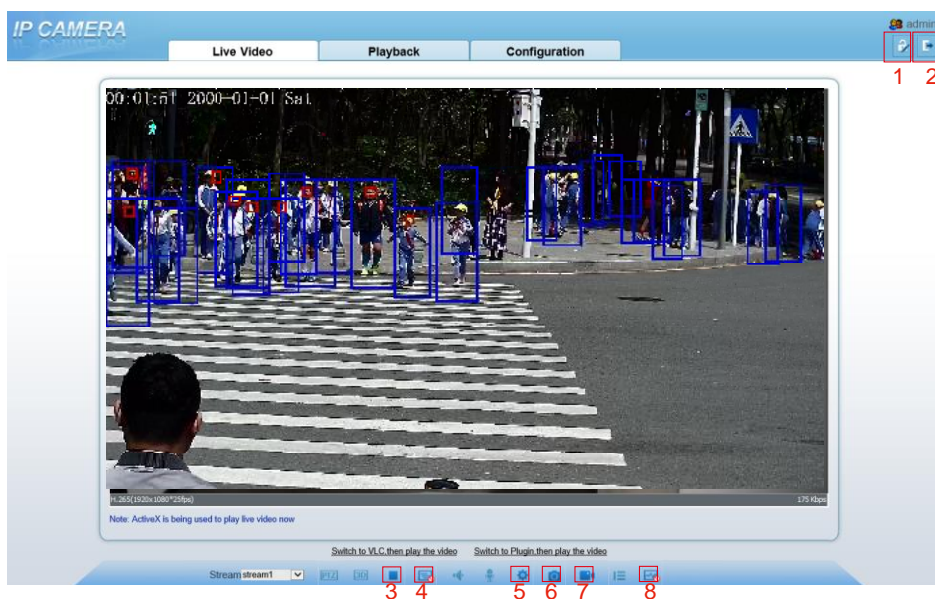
IP CAMERA

Live Video
Playback
Configuration

admin

1 2

00:01:51 2000-01-01 Sat

H.265(1920x1080*25fps)
175 Kbps

Note: ActiveX is being used to play live video now

Switch to VLC,then play the video
Switch to Plugin,then play the video

Stream stream1

3 4 5 6 7 8